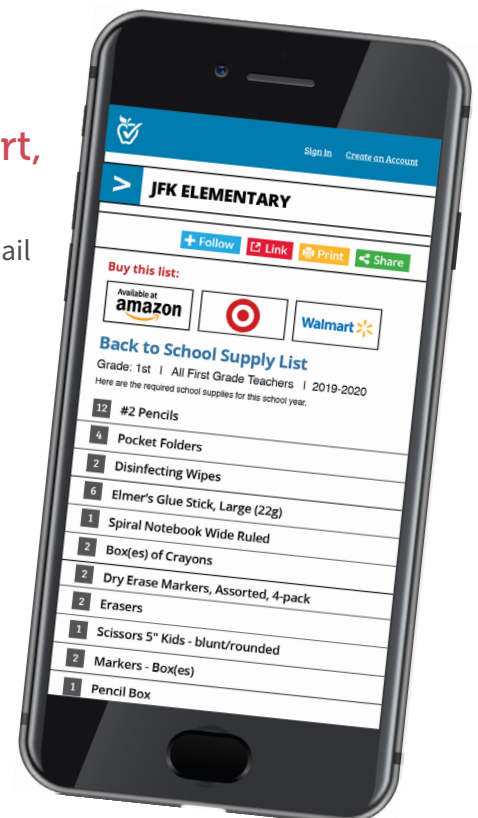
rt,

ail

Sign In Create an Account

> JFK ELEMENTARY

+ Follow Link Print Share

Buy this list:

Available at amazon

Walmart

Back to School Supply List

Grade: 1st | All First Grade Teachers | 2019-2020

Here are the required school supplies for this school year.

12 #2 Pencils
4 Pocket Folders
2 Disinfecting Wipes
6 Elmer's Glue Stick, Large (22g)
1 Spiral Notebook Wide Ruled
2 Box(es) of Crayons
2 Dry Erase Markers, Assorted, 4-pack
2 Erasers
1 Scissors 5" Kids - blunt/rounded
2 Markers - Box(es)
1 Pencil Box